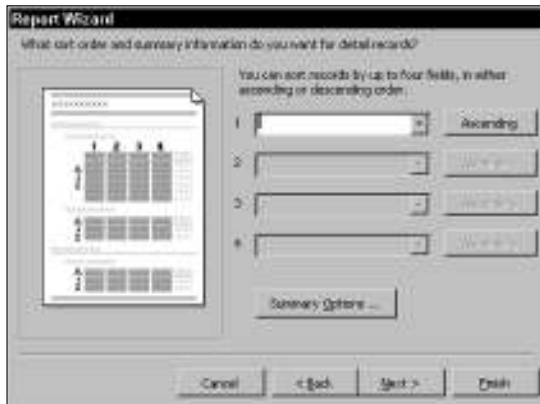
Report Wizard

What sort order and summary information do you want for detail records?

You can sort records by up to four fields, in either ascending or descending order.

1

Ascending

2

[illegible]

3

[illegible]

4

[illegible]

Summary Options ...

Cancel

< Back

Next >

Finish